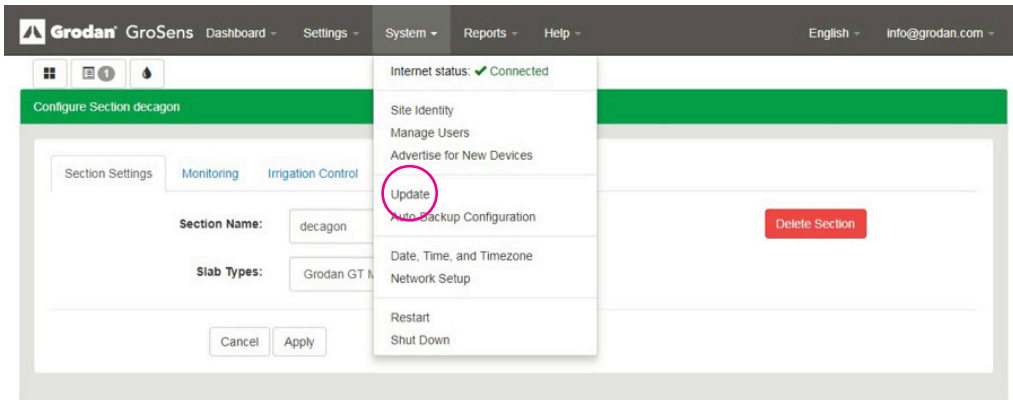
Grodan GroSens Dashboard Settings System Reports Help English info@grodan.com

1

Configure Section decagon

Internet status: ✔ Connected

Site Identity
Manage Users
Advertise for New Devices

Update
Auto Backup Configuration

Date, Time, and Timezone
Network Setup

Restart
Shut Down

Section Settings Monitoring Irrigation Control

Section Name: decagon

Slab Types: Grodan GT M

Delete Section

Cancel Apply